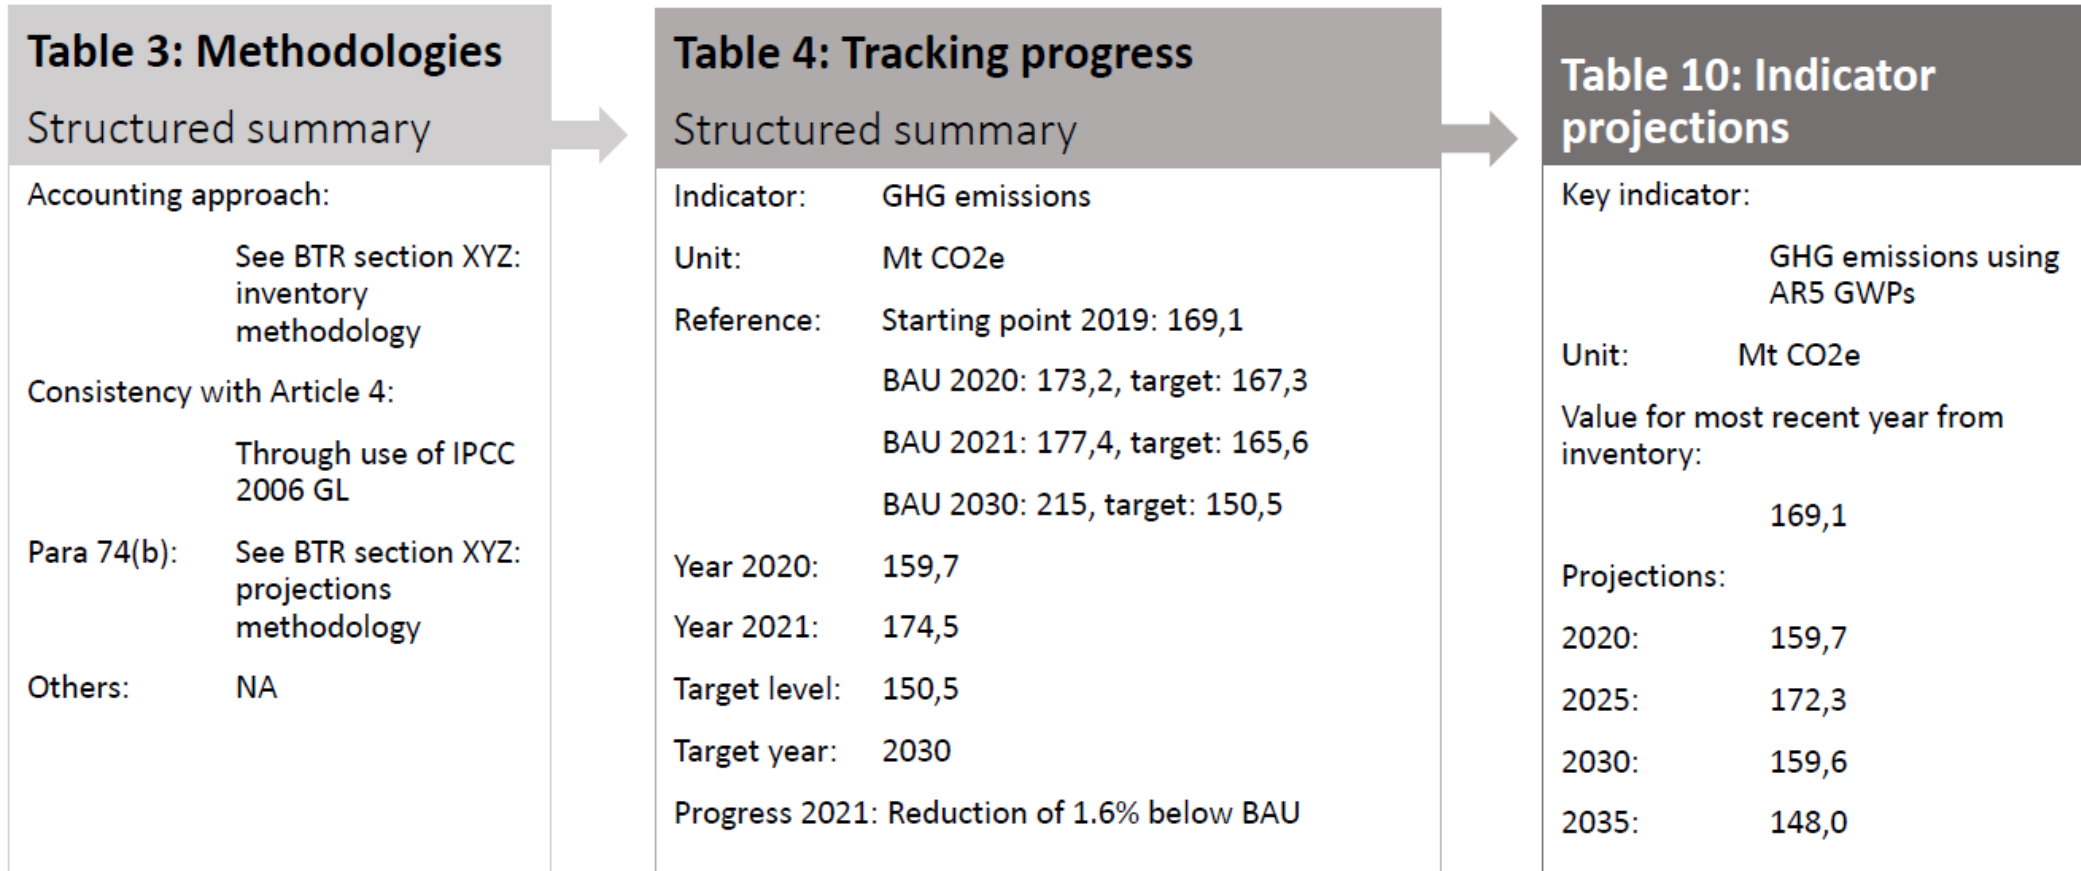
Table 3: Methodologies

Structured summary

Accounting approach:

See BTR section XYZ: inventory methodology

Consistency with Article 4:

Through use of IPCC 2006 GL

Para 74(b): See BTR section XYZ: projections methodology

Others: NA

Table 4: Tracking progress

Structured summary

Indicator: GHG emissions

Unit: Mt CO2e

Reference: Starting point 2019: 169,1

BAU 2020: 173,2, target: 167,3

BAU 2021: 177,4, target: 165,6

BAU 2030: 215, target: 150,5

Year 2020: 159,7

Year 2021: 174,5

Target level: 150,5

Target year: 2030

Progress 2021: Reduction of 1.6% below BAU

Table 10: Indicator projections

Key indicator:

GHG emissions using AR5 GWPs

Unit: Mt CO2e

Value for most recent year from inventory:

169,1

Projections:

2020: 159,7

2025: 172,3

2030: 159,6

2035: 148,0